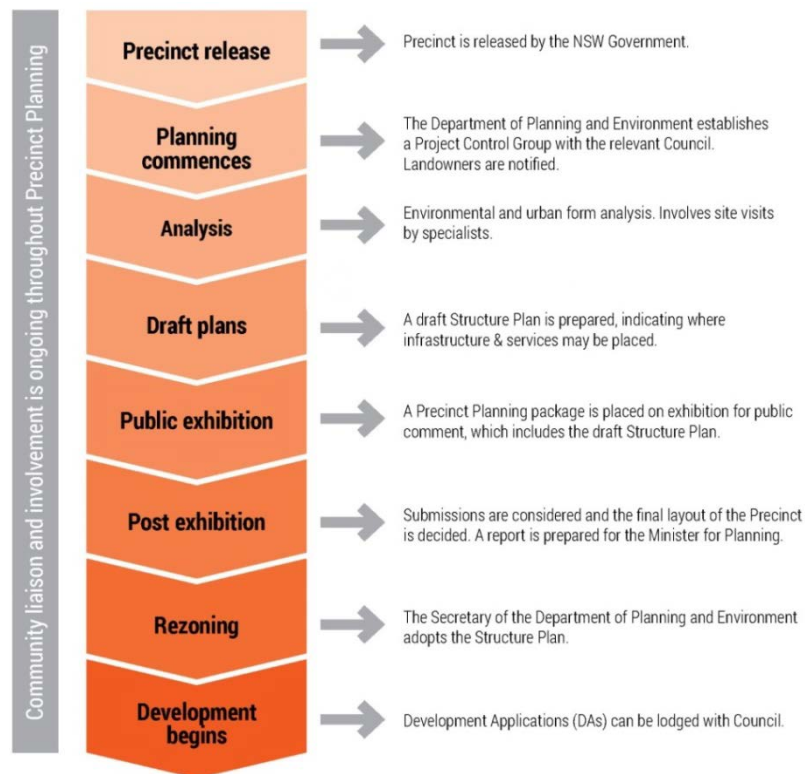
Community liaison and involvement is ongoing throughout Precinct Planning

Precinct release

Precinct is released by the NSW Government.

Planning commences

The Department of Planning and Environment establishes a Project Control Group with the relevant Council. Landowners are notified.

Analysis

Environmental and urban form analysis. Involves site visits by specialists.

Draft plans

A draft Structure Plan is prepared, indicating where infrastructure & services may be placed.

Public exhibition

A Precinct Planning package is placed on exhibition for public comment, which includes the draft Structure Plan.

Post exhibition

Submissions are considered and the final layout of the Precinct is decided. A report is prepared for the Minister for Planning.

Rezoning

The Secretary of the Department of Planning and Environment adopts the Structure Plan.

Development begins

Development Applications (DAs) can be lodged with Council.